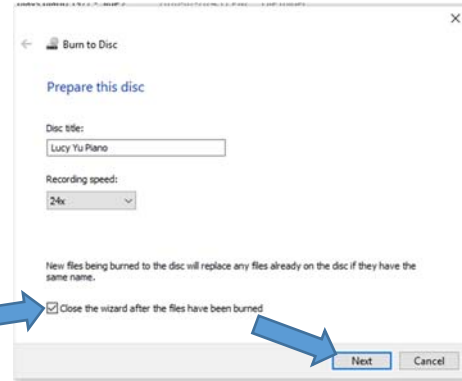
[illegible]

Burn to Disc

Prepare this disc

Disc title:

Lucy Yu Piano

Recording speed:

24x

New files being burned to the disc will replace any files already on the disc if they have the same name.

Close the wizard after the files have been burned

Next Cancel